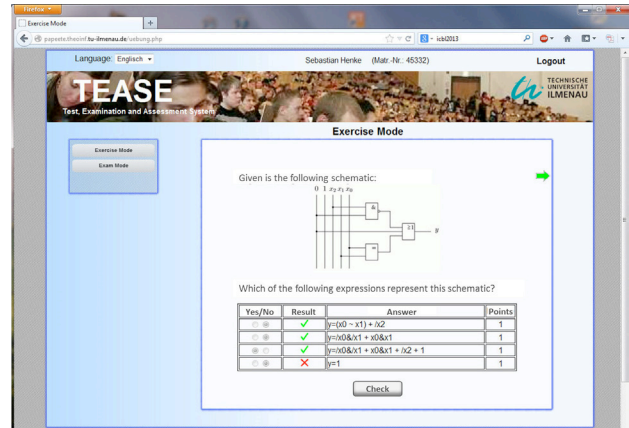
Firefox

Exercise Mode

papeete.theoinf.tu-ilmenau.de/uebung.php

icbl2013

Language: Englisch

Sebastian Henke (Matr.-Nr.: 45332)

Logout

TEASE

Test, Examination and Assessment System

TECHNISCHE UNIVERSITÄT ILMENAU

Exercise Mode

Exercise Mode

Exam Mode

Given is the following schematic:

0 1 $x_2$ $x_1$ $x_0$

&

≥1

=

$y$

Which of the following expressions represent this schematic?

| Yes/No | Result | Answer | Points |
|---|---|---|---|
| | ✓ | y=(x0 ~ x1) + /x2 | 1 |
| | ✓ | y=/x0&/x1 + x0&x1 | 1 |
| | ✓ | y=/x0&/x1 + x0&x1 + /x2 + 1 | 1 |
| | ✗ | y=1 | 1 |

Check